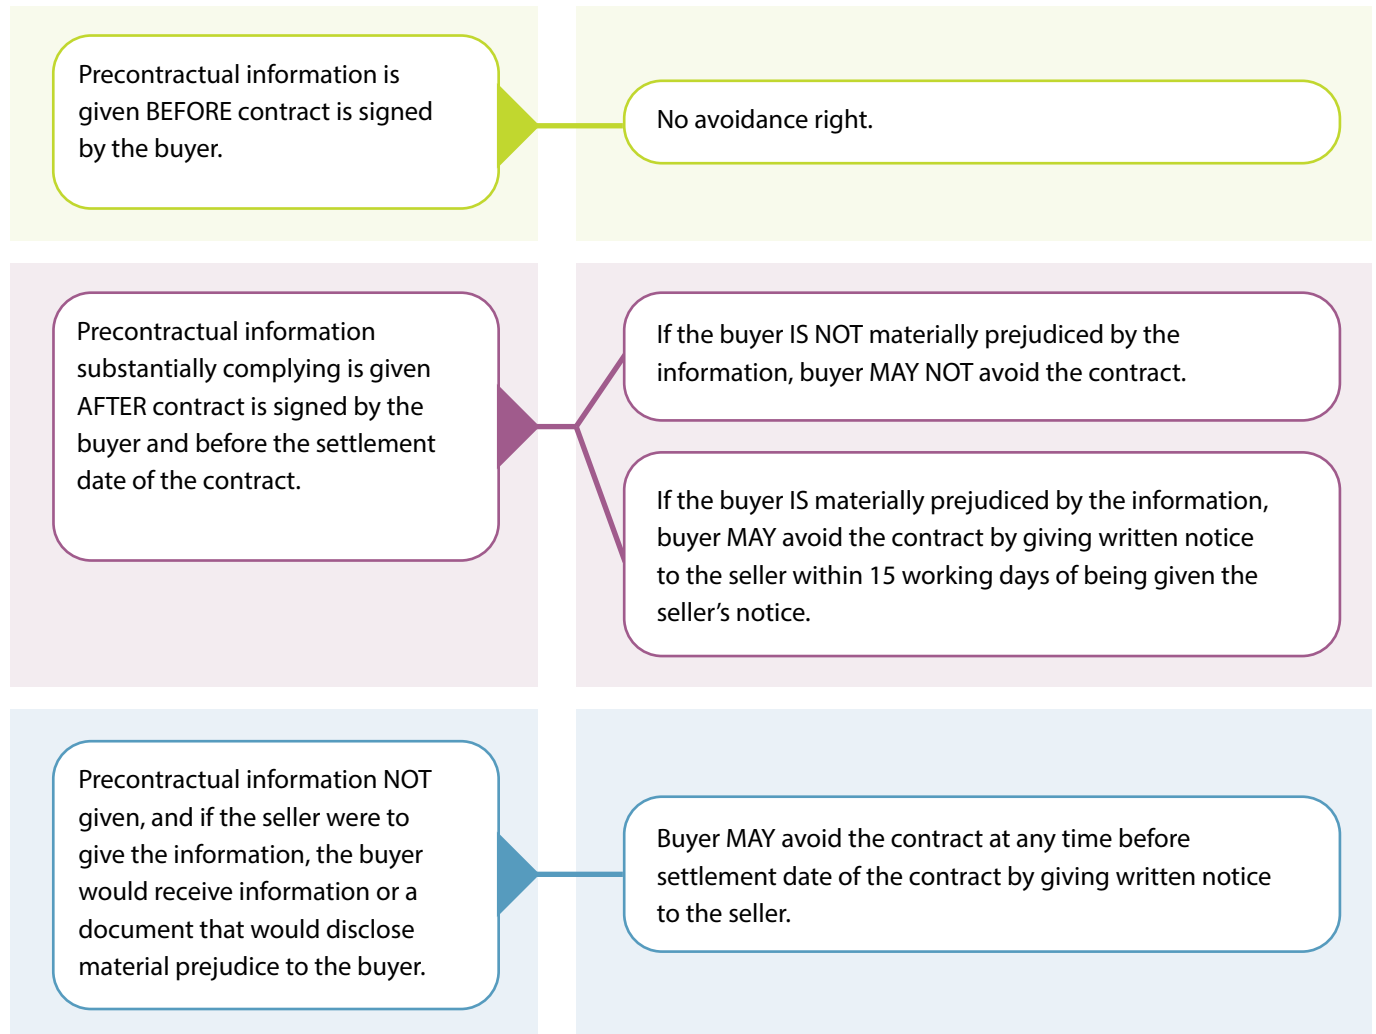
Precontractual information is given BEFORE contract is signed by the buyer.

No avoidance right.

Precontractual information substantially complying is given AFTER contract is signed by the buyer and before the settlement date of the contract.

If the buyer IS NOT materially prejudiced by the information, buyer MAY NOT avoid the contract.

If the buyer IS materially prejudiced by the information, buyer MAY avoid the contract by giving written notice to the seller within 15 working days of being given the seller's notice.

Precontractual information NOT given, and if the seller were to give the information, the buyer would receive information or a document that would disclose material prejudice to the buyer.

Buyer MAY avoid the contract at any time before settlement date of the contract by giving written notice to the seller.